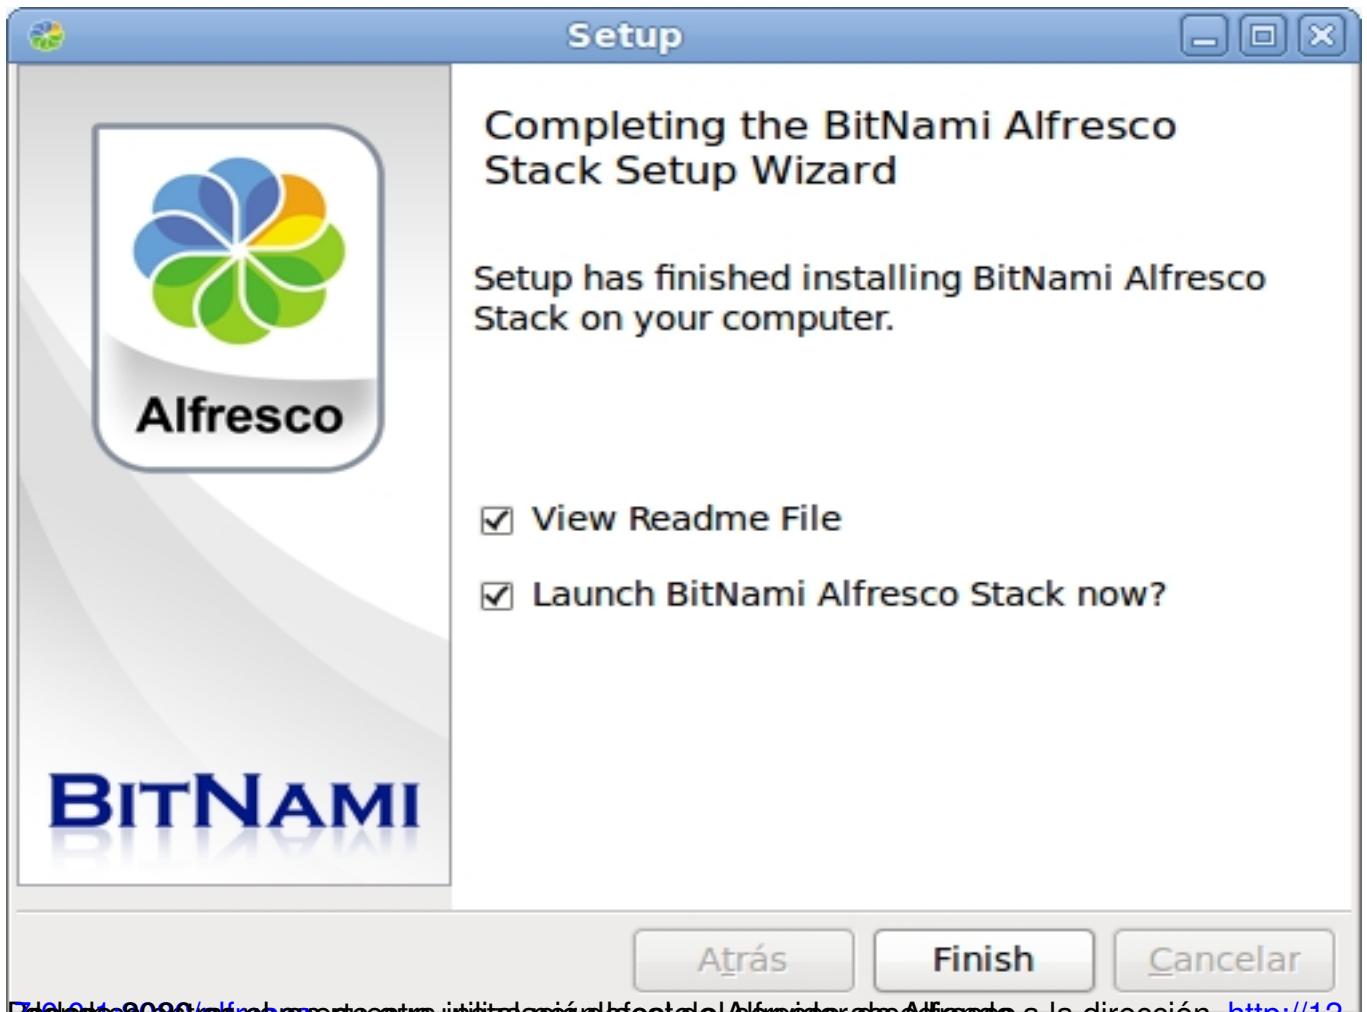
Setup

Alfresco

BITNAMI

Completing the BitNami Alfresco Stack Setup Wizard

Setup has finished installing BitNami Alfresco Stack on your computer.

View Readme File

Launch BitNami Alfresco Stack now?

Atrás

Finish

Cancelar

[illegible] a la dirección http://12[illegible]